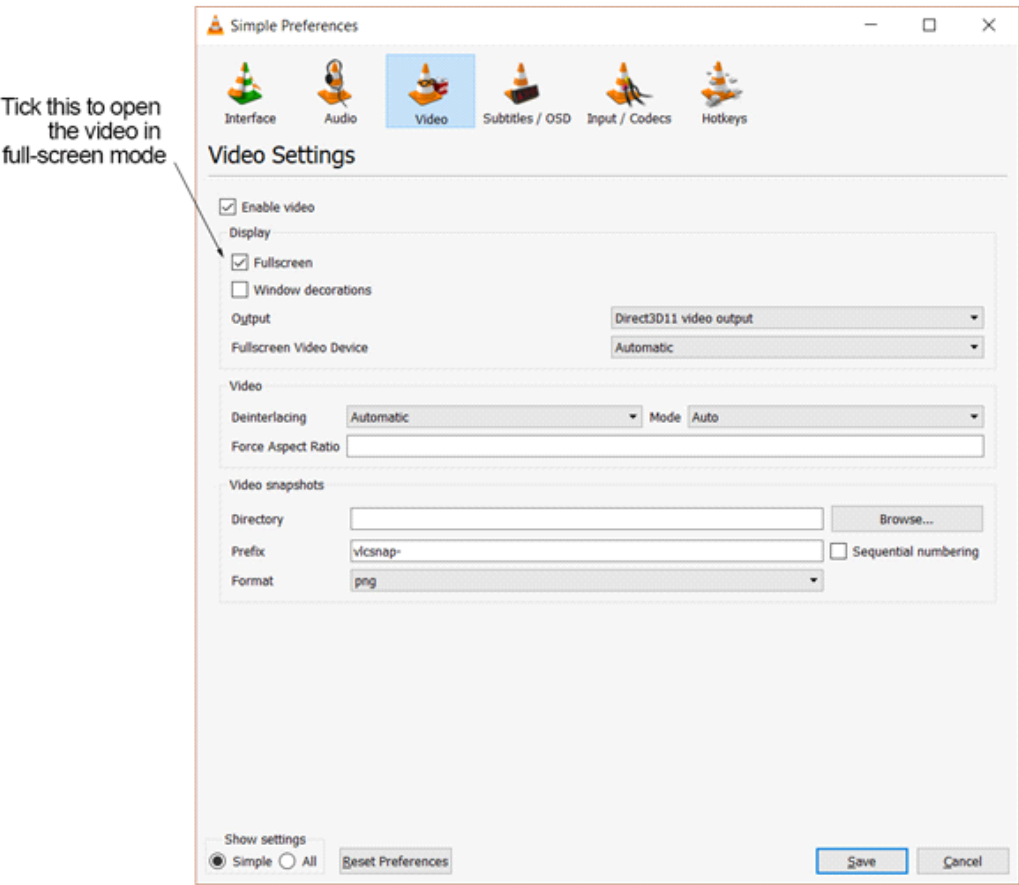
Tick this to open the video in full-screen mode

Simple Preferences

Interface
Audio
Video
Subtitles / OSD
Input / Codecs
Hotkeys

Video Settings

Enable video

Display

Fullscreen

Window decorations

Output | Direct3D11 video output

Fullscreen Video Device | Automatic

Video

Deinterlacing | Automatic | Mode | Auto

Force Aspect Ratio

Video snapshots

Directory | Browse...

Prefix | vlcsnap- | Sequential numbering

Format | png

Show settings

Simple All

Reset Preferences

Save

Cancel